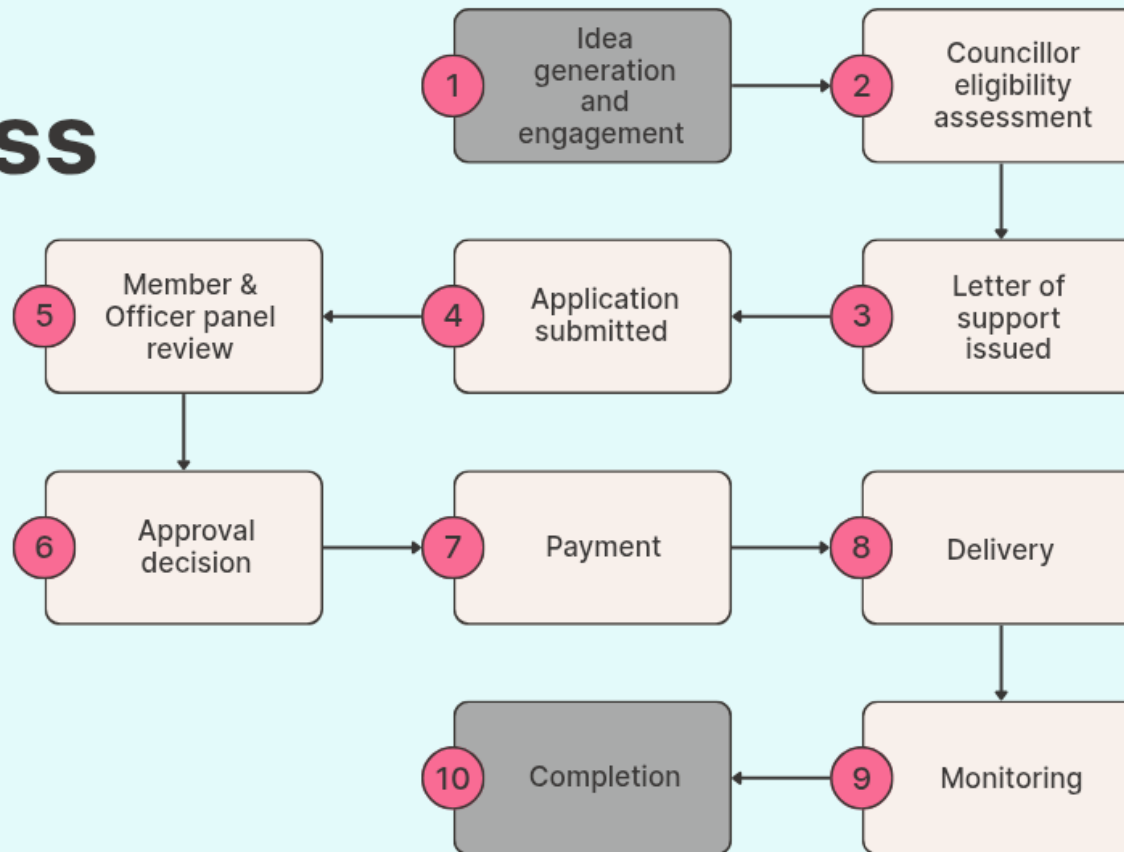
ss

1 Idea generation and engagement

2 Councillor eligibility assessment

3 Letter of support issued

4 Application submitted

5 Member & Officer panel review

6 Approval decision

7 Payment

8 Delivery

9 Monitoring

10 Completion